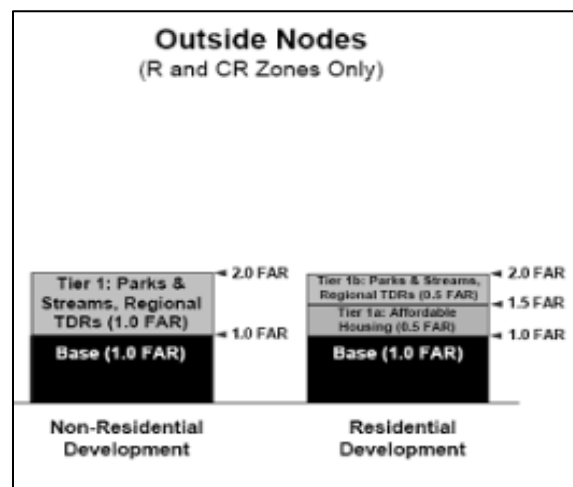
Outside Nodes
(R and CR Zones Only)

Tier 1: Parks & Streams, Regional TDRs (1.0 FAR)
Base (1.0 FAR)
2.0 FAR
1.0 FAR

Non-Residential Development

Tier 1b: Parks & Streams, Regional TDRs (0.5 FAR)
Tier 1a: Affordable Housing (0.5 FAR)
Base (1.0 FAR)
2.0 FAR
1.5 FAR
1.0 FAR

Residential Development